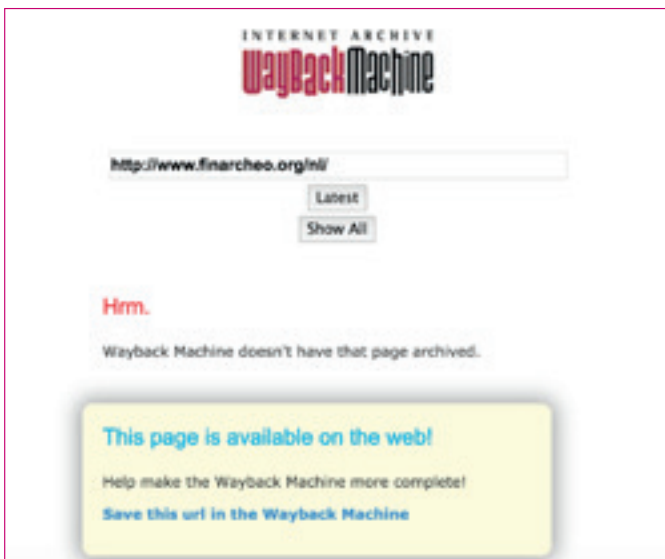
INTERNET ARCHIVE
WaybackMachine

http://www.finarcheo.org/nl/

Latest

Show All

Hrm.

Wayback Machine doesn't have that page archived.

This page is available on the web!

Help make the Wayback Machine more complete!

Save this url in the Wayback Machine